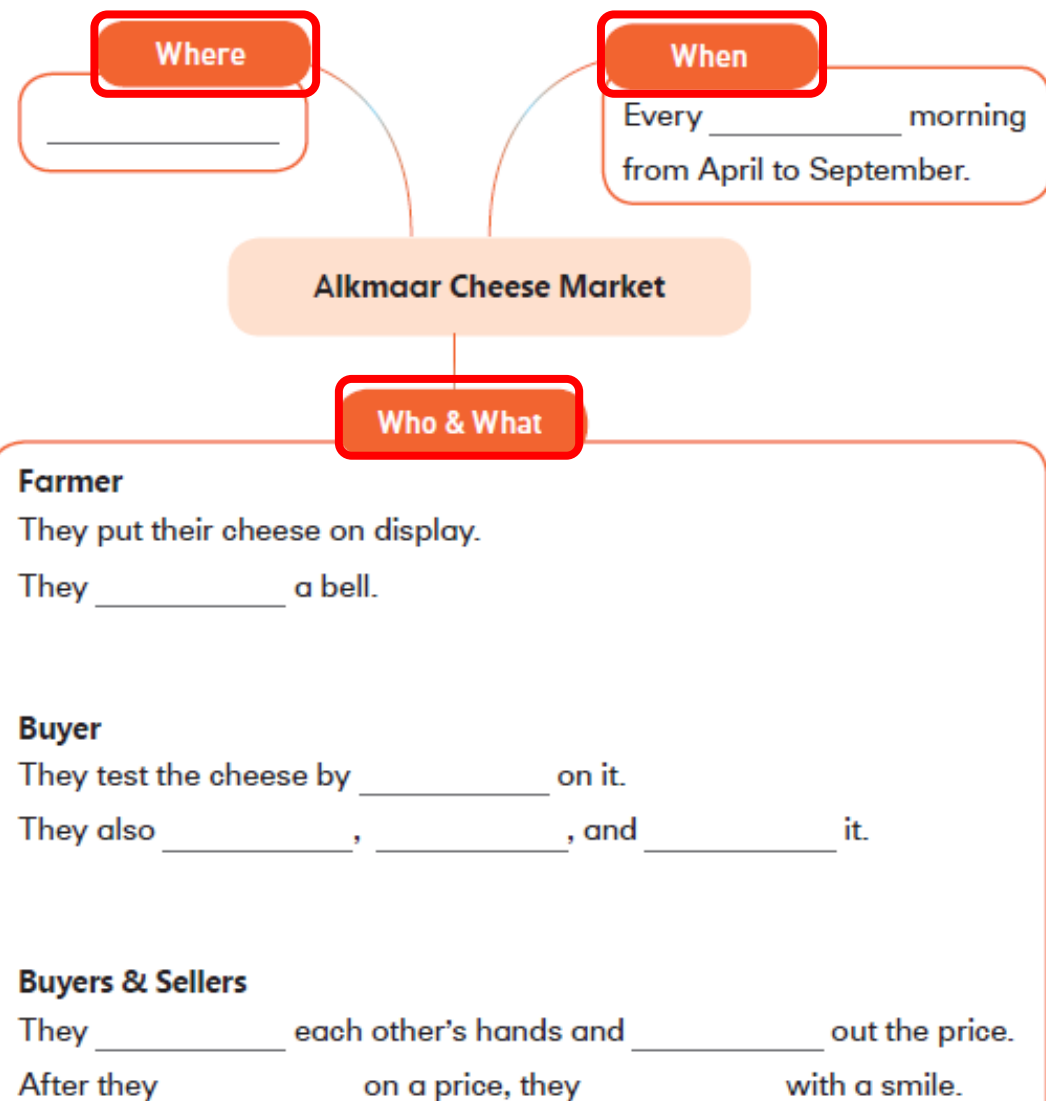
Where

___________

When

Every ___________ morning from April to September.

Alkmaar Cheese Market

Who & What

**Farmer**
They put their cheese on display.
They ___________ a bell.

**Buyer**
They test the cheese by ___________ on it.
They also ___________, ___________, and ___________ it.

**Buyers & Sellers**
They ___________ each other's hands and ___________ out the price.
After they ___________ on a price, they ___________ with a smile.